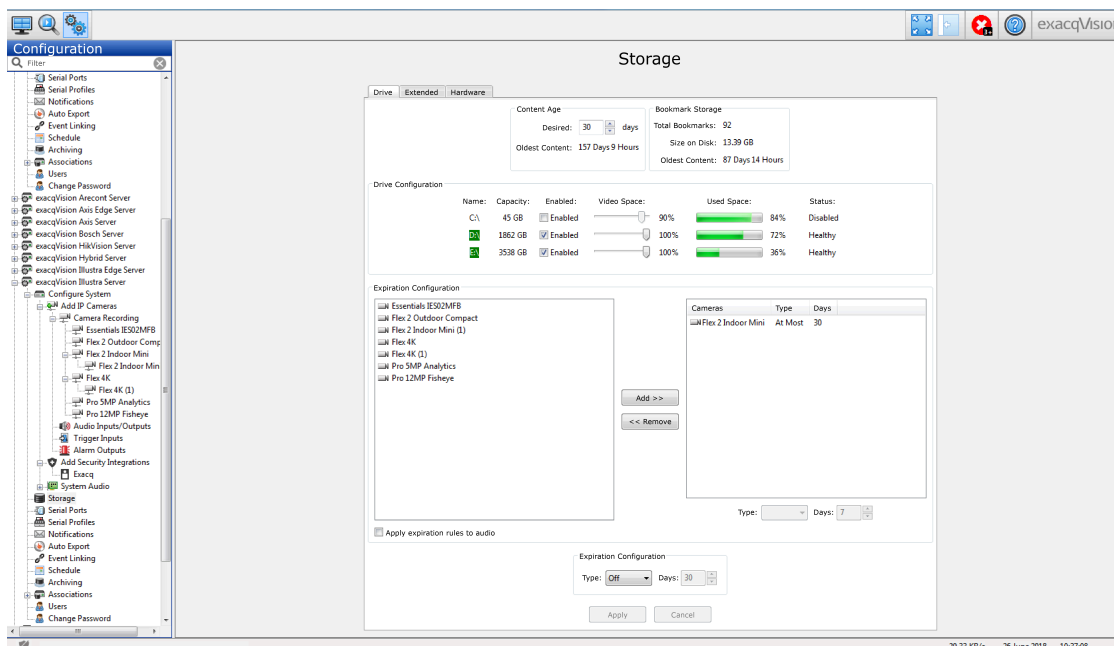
exacqVisio

Configuration

Filter

Serial Ports
Serial Profiles
Notifications
Auto Export
Event Linking
Schedule
Archiving
Associations
Users
Change Password
exacqVision Arecont Server
exacqVision Axis Edge Server
exacqVision Axis Server
exacqVision Bosch Server
exacqVision HikVision Server
exacqVision Hybrid Server
exacqVision Illustra Edge Server
exacqVision Illustra Server
Configure System
Add IP Cameras
Camera Recording
Essentials IES02MFB
Flex 2 Outdoor Comp
Flex 2 Indoor Mini
Flex 2 Indoor Min
Flex 4K
Flex 4K (1)
Pro 5MP Analytics
Pro 12MP Fisheye
Audio Inputs/Outputs
Trigger Inputs
Alarm Outputs
Add Security Integrations
Exacq
System Audio
Storage
Serial Ports
Serial Profiles
Notifications
Auto Export
Event Linking
Schedule
Archiving
Associations
Users
Change Password

Storage

Drive | Extended | Hardware

Content Age
Desired: 30 days
Oldest Content: 157 Days 9 Hours

Bookmark Storage
Total Bookmarks: 92
Size on Disk: 13.39 GB
Oldest Content: 87 Days 14 Hours

Drive Configuration

| Name: | Capacity: | Enabled: | Video Space: | Used Space: | Status: |
|---|---|---|---|---|---|
| C:\ | 45 GB | Enabled | 90% | 84% | Disabled |
| D:\ | 1862 GB | Enabled | 100% | 72% | Healthy |
| E:\ | 3538 GB | Enabled | 100% | 36% | Healthy |

Expiration Configuration

Essentials IES02MFB
Flex 2 Outdoor Compact
Flex 2 Indoor Mini (1)
Flex 4K
Flex 4K (1)
Pro 5MP Analytics
Pro 12MP Fisheye

Add >>
<< Remove

| Cameras | Type | Days |
|---|---|---|
| Flex 2 Indoor Mini | At Most | 30 |

Type: Days: 7

Apply expiration rules to audio

Expiration Configuration
Type: Off Days: 30

Apply Cancel